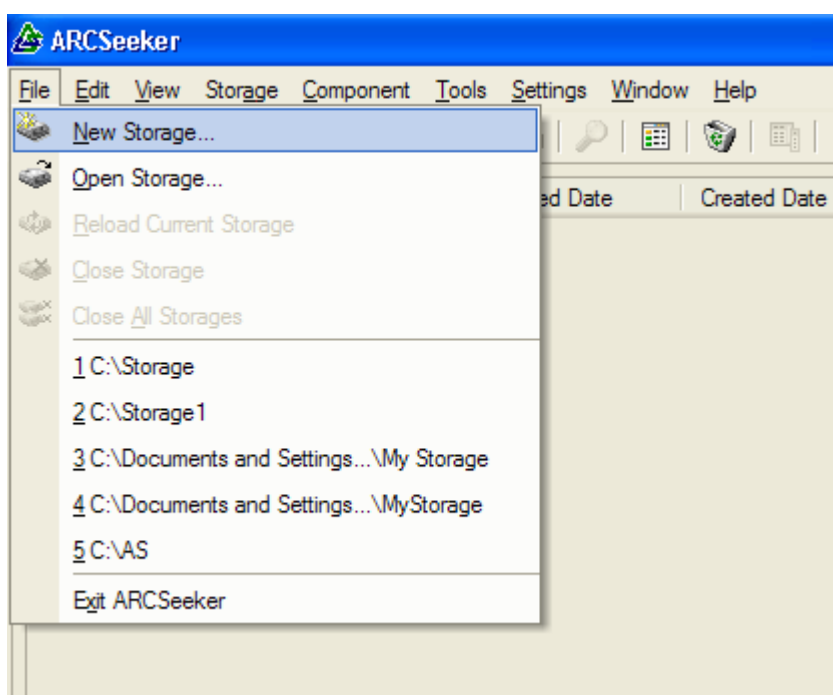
ARCSeeker

File Edit View Storage Component Tools Settings Window Help

New Storage...
Open Storage...
Reload Current Storage
Close Storage
Close All Storages
1 C:\Storage
2 C:\Storage1
3 C:\Documents and Settings...\My Storage
4 C:\Documents and Settings...\MyStorage
5 C:\AS
Exit ARCSeeker

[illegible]ed Date
Created Date